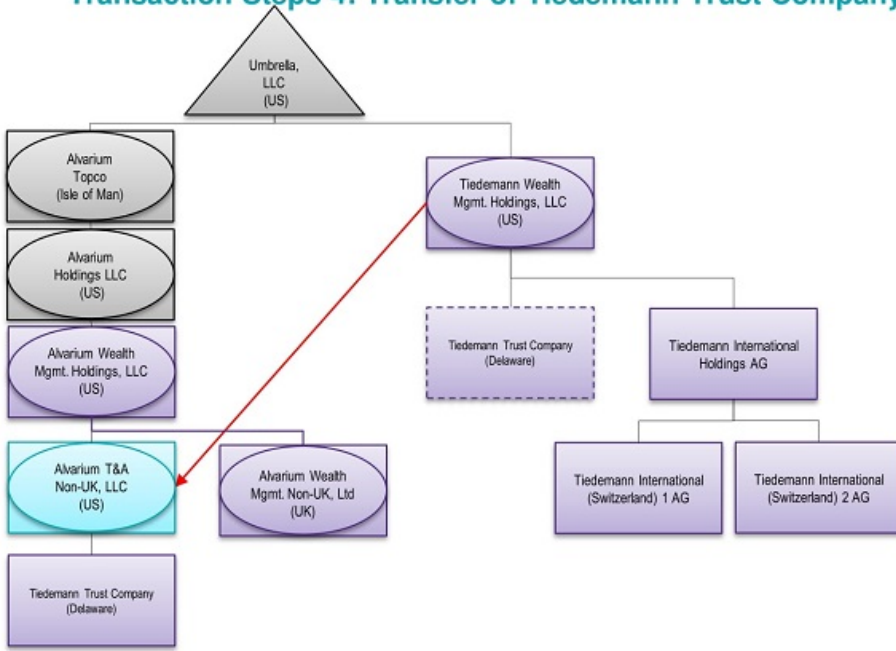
Transaction Steps 4: Transfer of Tiedemann Trust Company

Umbrella, LLC (US)

Alvarium Topco (Isle of Man)

Alvarium Holdings LLC (US)

Alvarium Wealth Mgmt. Holdings, LLC (US)

Alvarium T&A Non-UK, LLC (US)

Alvarium Wealth Mgmt. Non-UK, Ltd (UK)

Tiedemann Trust Company (Delaware)

Tiedemann Wealth Mgmt. Holdings, LLC (US)

Tiedemann Trust Company (Delaware)

Tiedemann International Holdings AG

Tiedemann International (Switzerland) 1 AG

Tiedemann International (Switzerland) 2 AG